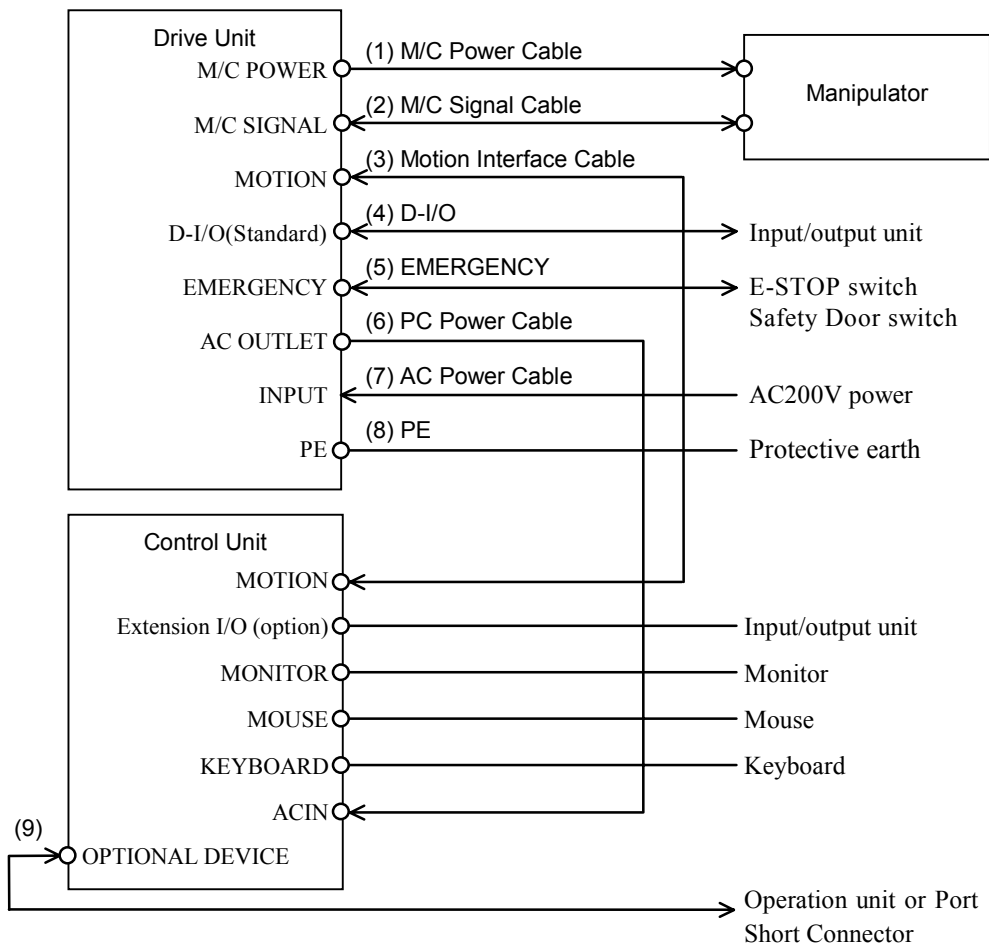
Drive Unit
M/C POWER
(1) M/C Power Cable
Manipulator
M/C SIGNAL
(2) M/C Signal Cable
MOTION
(3) Motion Interface Cable
D-I/O(Standard)
(4) D-I/O
Input/output unit
EMERGENCY
(5) EMERGENCY
E-STOP switch
Safety Door switch
AC OUTLET
(6) PC Power Cable
INPUT
(7) AC Power Cable
AC200V power
PE
(8) PE
Protective earth

Control Unit
MOTION
Extension I/O (option)
Input/output unit
MONITOR
Monitor
MOUSE
Mouse
KEYBOARD
Keyboard
ACIN
(9)
OPTIONAL DEVICE
Operation unit or Port Short Connector